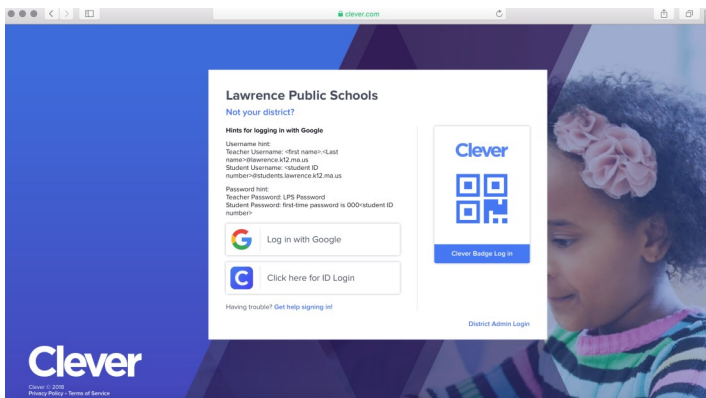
clever.com

Lawrence Public Schools

Not your district?

Hints for logging in with Google

Username hint:
Teacher Username: <first name>.<Last name>@lawrence.k12.ma.us
Student Username: <student ID number>@students.lawrence.k12.ma.us

Password hint:
Teacher Password: LPS Password
Student Password: first-time password is 000<student ID number>

Log in with Google

Click here for ID Login

Having trouble? Get help signing in!

Clever

Clever Badge Log in

District Admin Login

Clever

Clever © 2018
Privacy Policy · Terms of Service